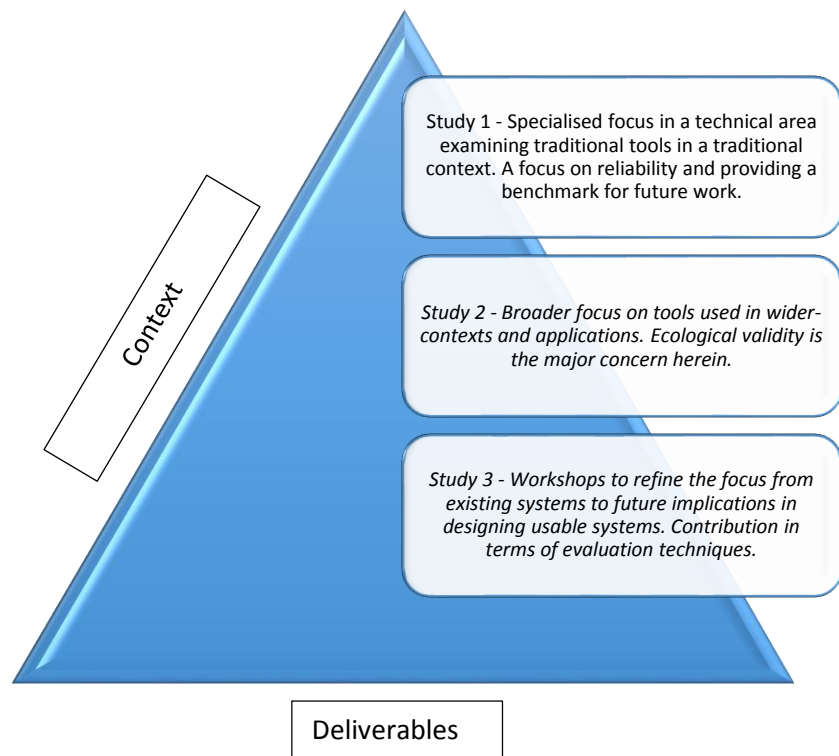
Context

Study 1 - Specialised focus in a technical area examining traditional tools in a traditional context. A focus on reliability and providing a benchmark for future work.

*Study 2 - Broader focus on tools used in wider-contexts and applications. Ecological validity is the major concern herein.*

*Study 3 - Workshops to refine the focus from existing systems to future implications in designing usable systems. Contribution in terms of evaluation techniques.*

Deliverables